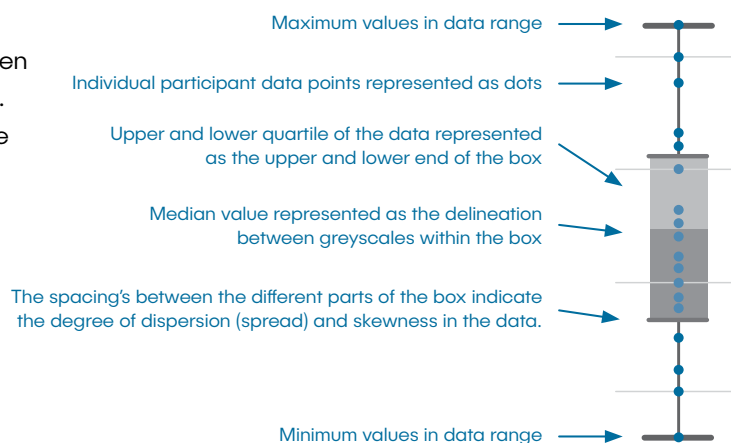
en
.
e

Maximum values in data range

Individual participant data points represented as dots

Upper and lower quartile of the data represented as the upper and lower end of the box

Median value represented as the delineation between greyscales within the box

The spacing's between the different parts of the box indicate the degree of dispersion (spread) and skewness in the data.

Minimum values in data range